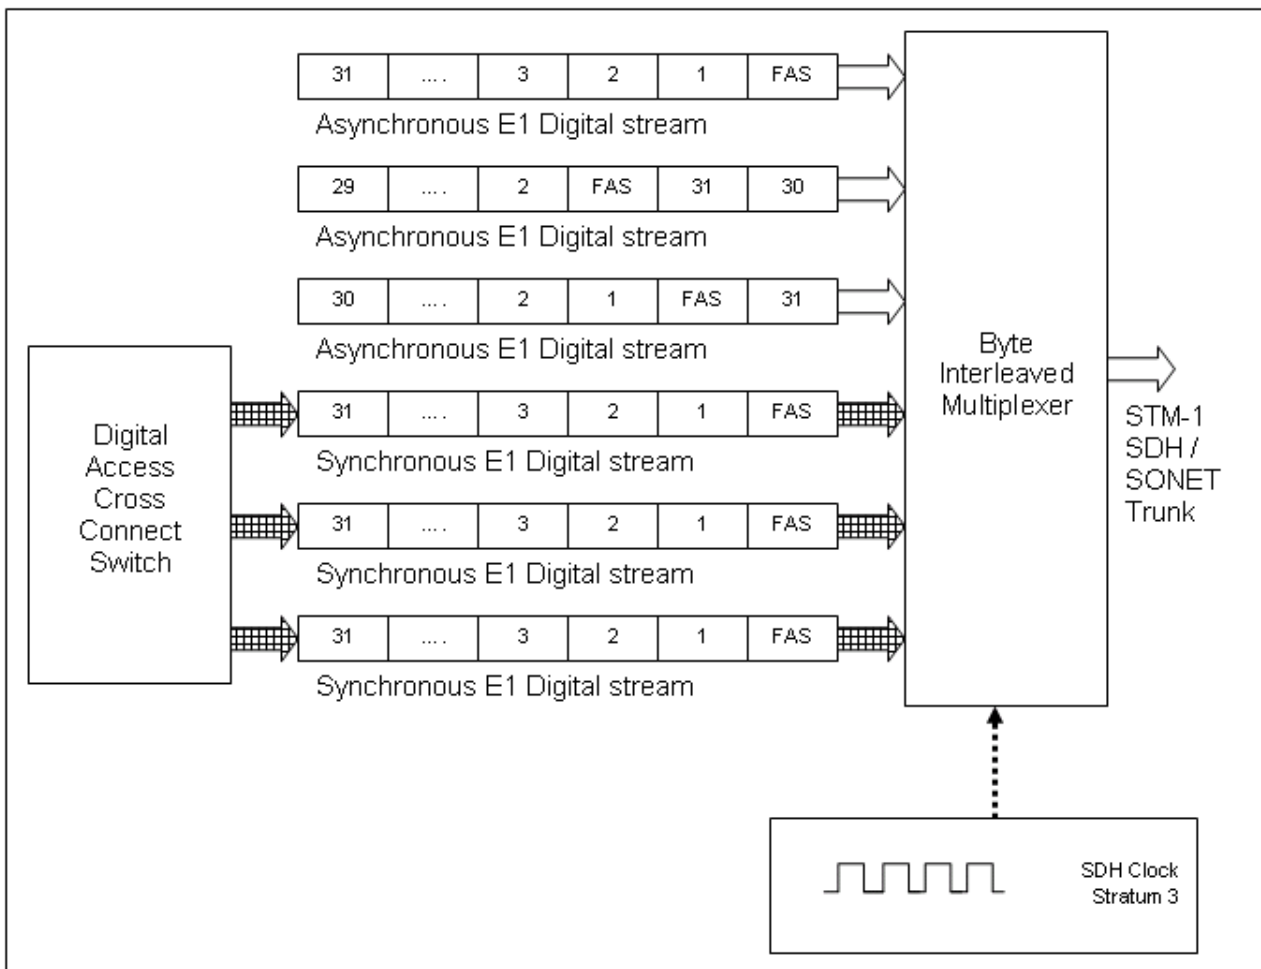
| 31 | .... | 3 | 2 | 1 | FAS |
|---|---|---|---|---|---|

Asynchronous E1 Digital stream

| 29 | .... | 2 | FAS | 31 | 30 |
|---|---|---|---|---|---|

Asynchronous E1 Digital stream

| 30 | .... | 2 | 1 | FAS | 31 |
|---|---|---|---|---|---|

Asynchronous E1 Digital stream

Digital Access Cross Connect Switch

| 31 | .... | 3 | 2 | 1 | FAS |
|---|---|---|---|---|---|

Synchronous E1 Digital stream

| 31 | .... | 3 | 2 | 1 | FAS |
|---|---|---|---|---|---|

Synchronous E1 Digital stream

| 31 | .... | 3 | 2 | 1 | FAS |
|---|---|---|---|---|---|

Synchronous E1 Digital stream

Byte Interleaved Multiplexer

STM-1 SDH / SONET Trunk

SDH Clock Stratum 3